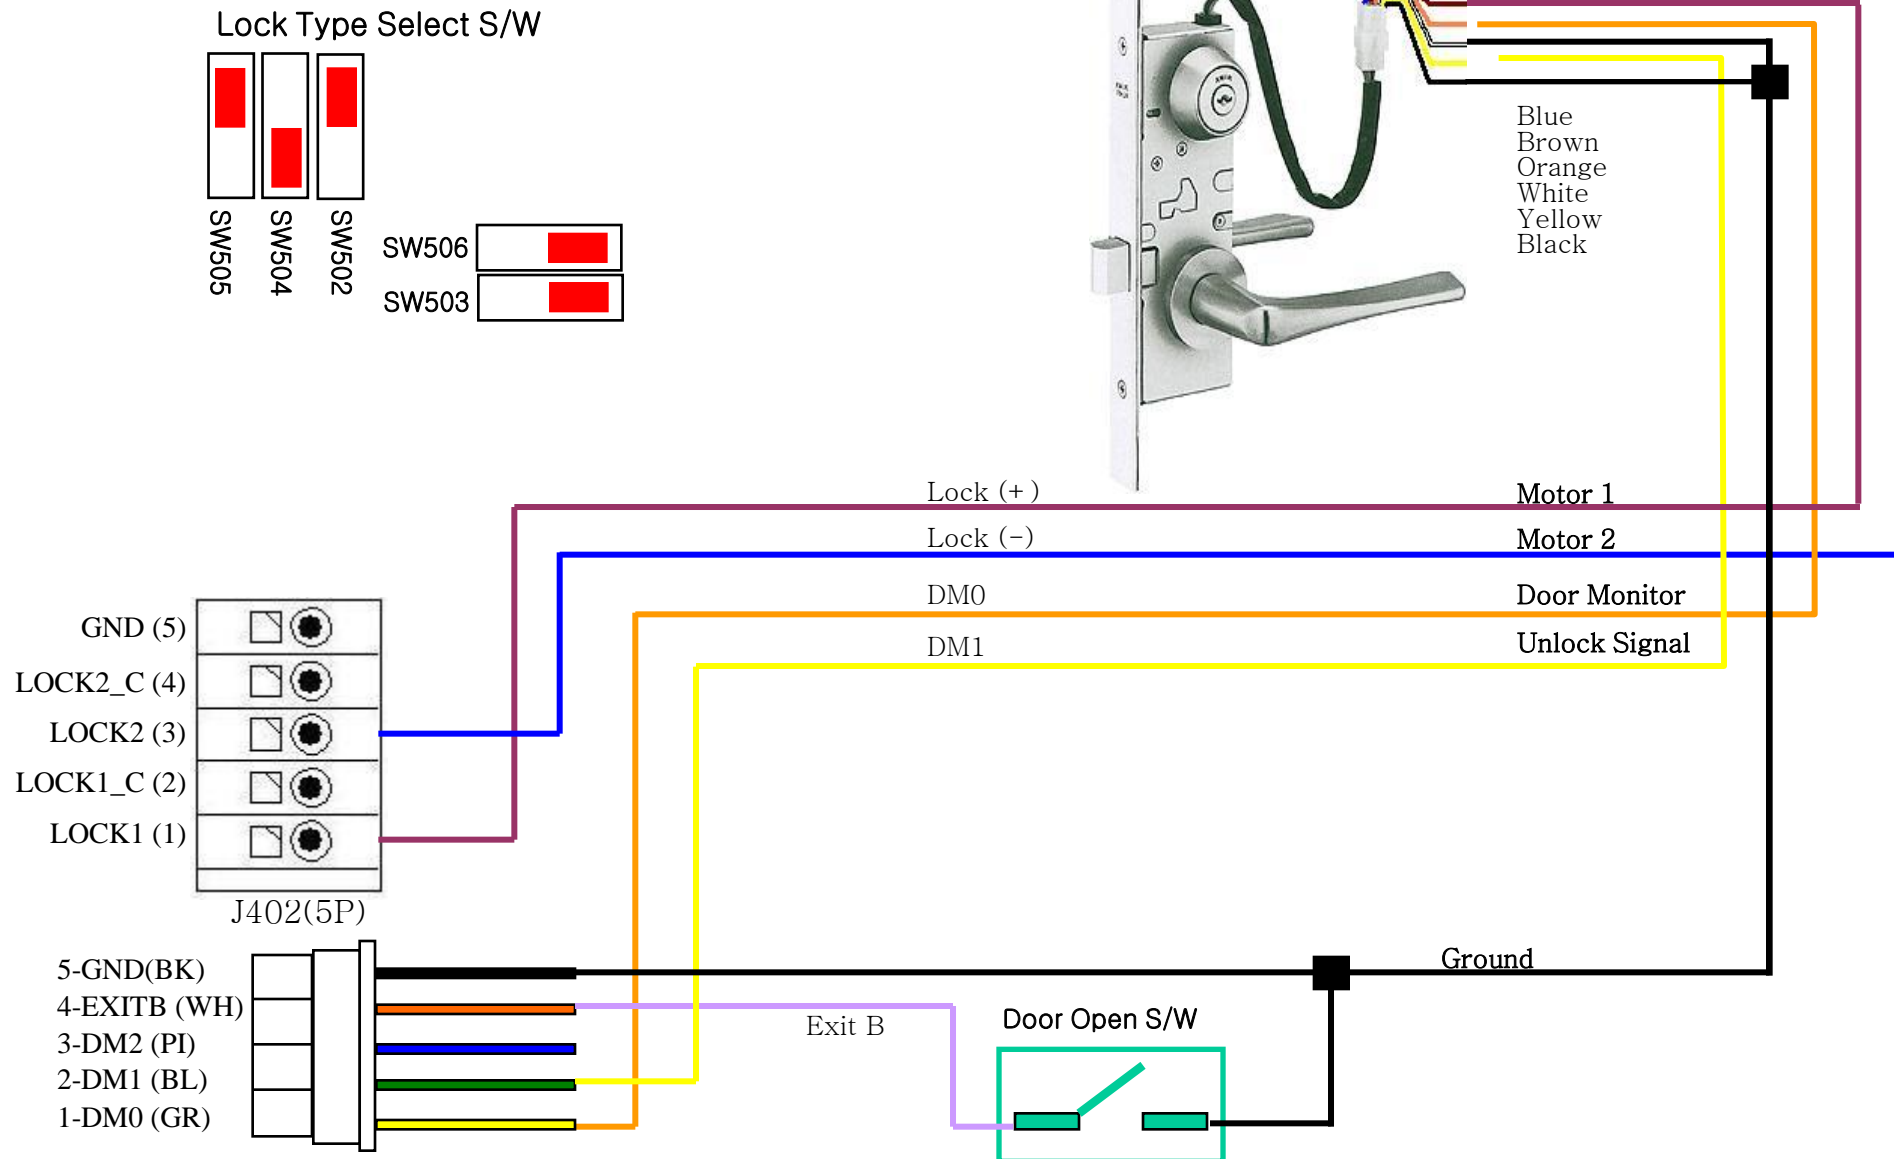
Lock Type Select S/W

SW505 SW504 SW502

SW506

SW503

Blue
Brown
Orange
White
Yellow
Black

Lock (+)

Motor 1

Lock (−)

Motor 2

DM0

Door Monitor

DM1

Unlock Signal

GND (5)

LOCK2_C (4)

LOCK2 (3)

LOCK1_C (2)

LOCK1 (1)

J402(5P)

5-GND(BK)
4-EXITB (WH)
3-DM2 (PI)
2-DM1 (BL)
1-DM0 (GR)

Ground

Exit B

Door Open S/W